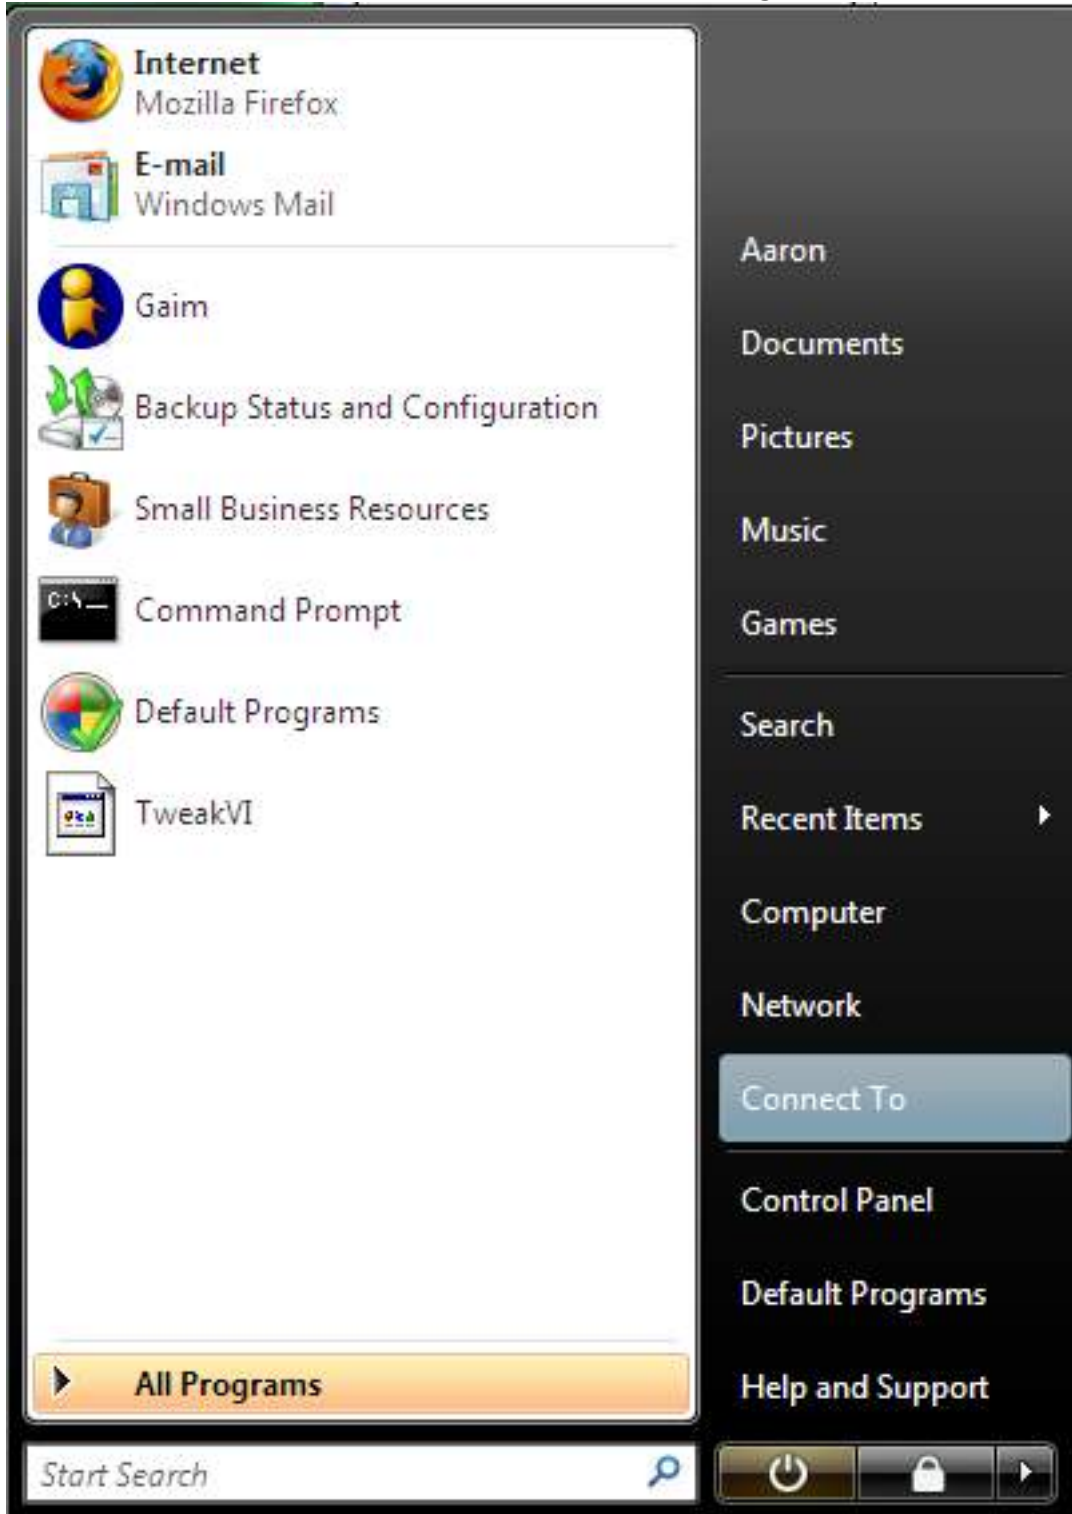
Internet
Mozilla Firefox

E-mail
Windows Mail

Gaim

Backup Status and Configuration

Small Business Resources

C:\_

Command Prompt

Default Programs

TweakVI

All Programs

Start Search

Aaron

Documents

Pictures

Music

Games

Search

Recent Items

Computer

Network

Connect To

Control Panel

Default Programs

Help and Support